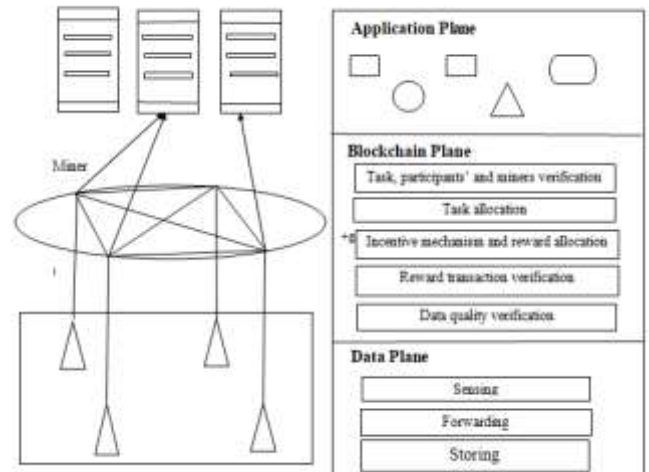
Miner

Application Plane

Blockchain Plane

Task, participants' and miners verification

Task allocation

Incentive mechanism and reward allocation

Reward transaction verification

Data quality verification

Data Plane

Sensing

Forwarding

Storing